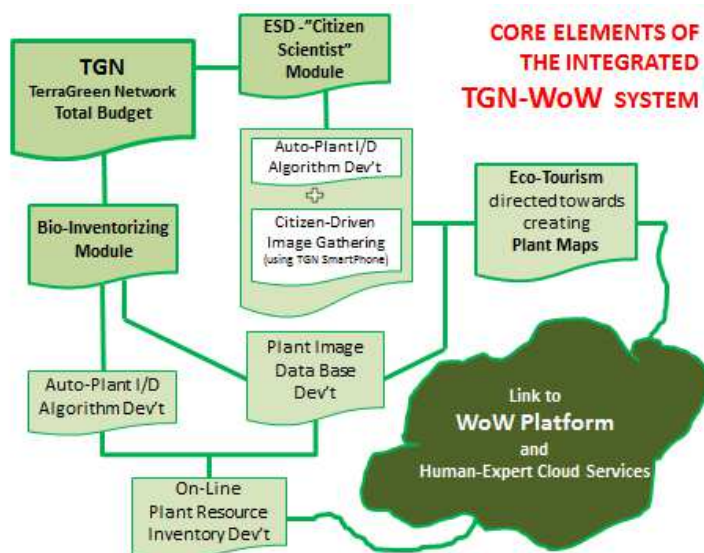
CORE ELEMENTS OF THE INTEGRATED TGN-WoW SYSTEM

TGN
TerraGreen Network
Total Budget

ESD -"Citizen Scientist" Module

Auto-Plant I/D Algorithm Dev't

Citizen-Driven Image Gathering (using TGN SmartPhone)

Eco-Tourism directed towards creating Plant Maps

Bio-Inventorizing Module

Plant Image Data Base Dev't

Auto-Plant I/D Algorithm Dev't

Link to WoW Platform and Human-Expert Cloud Services

On-Line Plant Resource Inventory Dev't